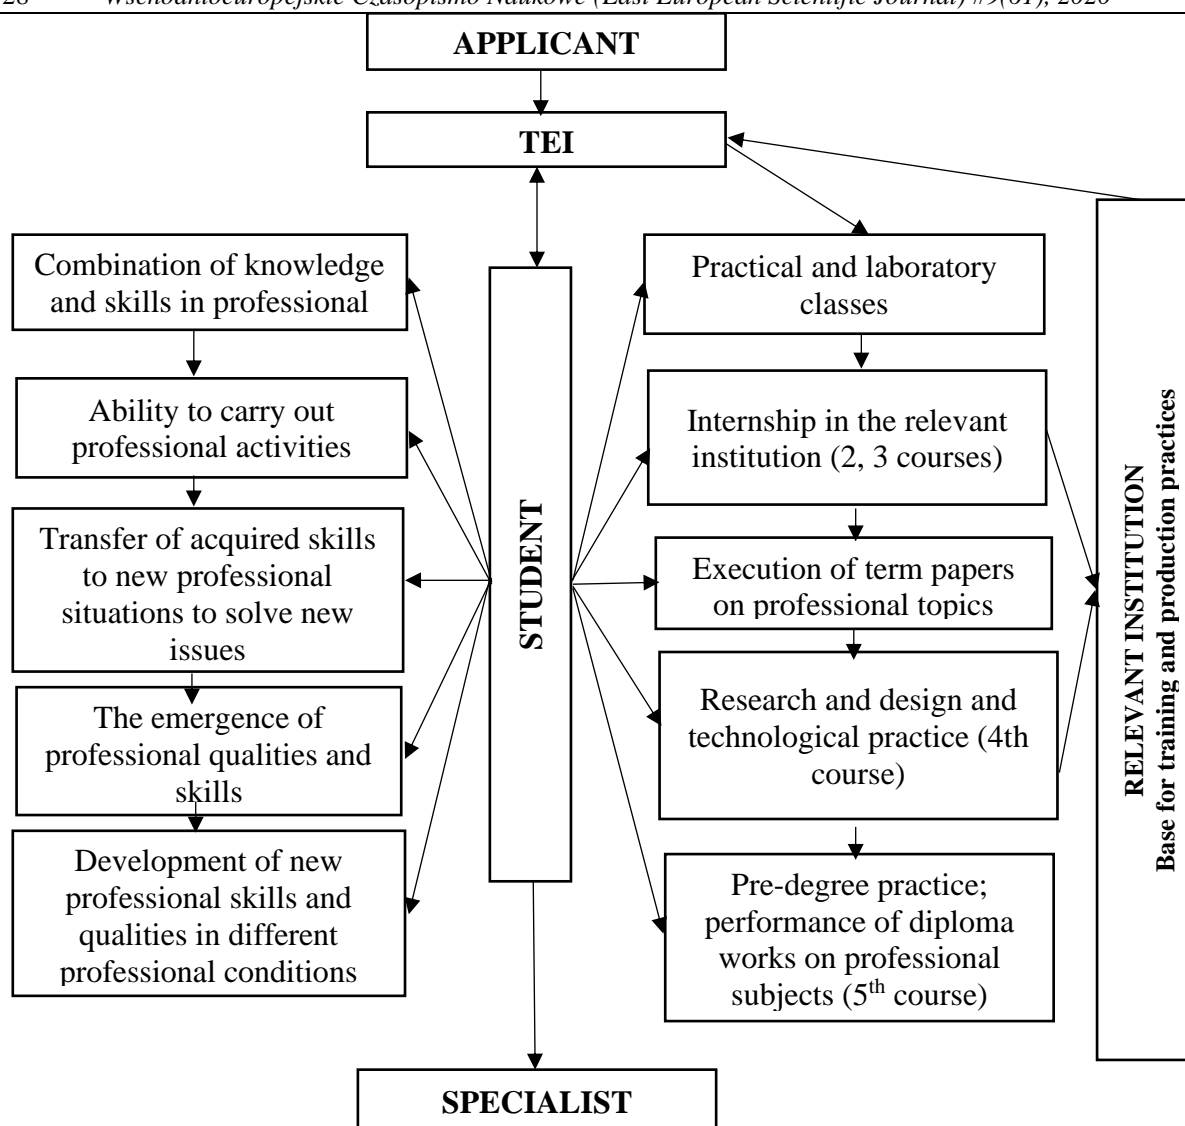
28 Wschodnioeuropejskie Czasopismo Naukowe (East European Scientific Journal) #9(61), 2020

APPLICANT

TEI

Combination of knowledge and skills in professional

Ability to carry out professional activities

Transfer of acquired skills to new professional situations to solve new issues

The emergence of professional qualities and skills

Development of new professional skills and qualities in different professional conditions

STUDENT

Practical and laboratory classes

Internship in the relevant institution (2, 3 courses)

Execution of term papers on professional topics

Research and design and technological practice (4th course)

Pre-degree practice; performance of diploma works on professional subjects (5$^{th}$ course)

RELEVANT INSTITUTION
Base for training and production practices

SPECIALIST